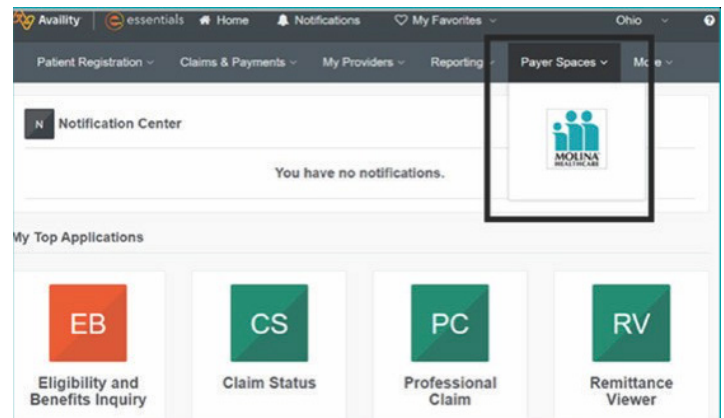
Availity | essentials Home Notifications My Favorites Ohio ?

Patient Registration Claims & Payments My Providers Reporting Payer Spaces Mo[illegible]e

N Notification Center

You have no notifications.

MOLINA HEALTHCARE

My Top Applications

EB
Eligibility and Benefits Inquiry

CS
Claim Status

PC
Professional Claim

RV
Remittance Viewer